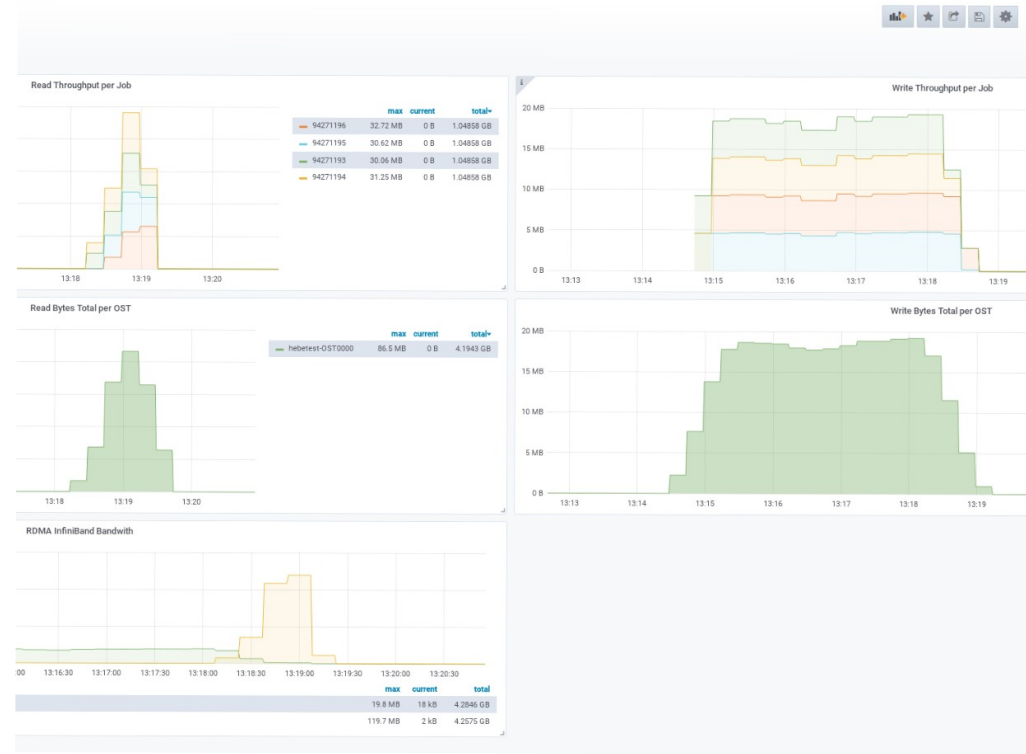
Read Throughput per Job

| | max | current | total |
|---|---|---|---|
| 94271196 | 32.72 MB | 0 B | 1.04858 GB |
| 94271195 | 30.62 MB | 0 B | 1.04858 GB |
| 94271193 | 30.06 MB | 0 B | 1.04858 GB |
| 94271194 | 31.25 MB | 0 B | 1.04858 GB |

13:18 13:19 13:20

Write Throughput per Job

20 MB 15 MB 10 MB 5 MB 0 B

13:13 13:14 13:15 13:16 13:17 13:18 13:19

Read Bytes Total per OST

| | max | current | total |
|---|---|---|---|
| hebetest-OST0000 | 86.5 MB | 0 B | 4.1943 GB |

13:18 13:19 13:20

Write Bytes Total per OST

20 MB 15 MB 10 MB 5 MB 0 B

13:13 13:14 13:15 13:16 13:17 13:18 13:19

RDMA InfiniBand Bandwith

:00 13:16:30 13:17:00 13:17:30 13:18:00 13:18:30 13:19:00 13:19:30 13:20:00 13:20:30

| max | current | total |
|---|---|---|
| 19.8 MB | 18 kB | 4.2846 GB |
| 119.7 MB | 2 kB | 4.2575 GB |